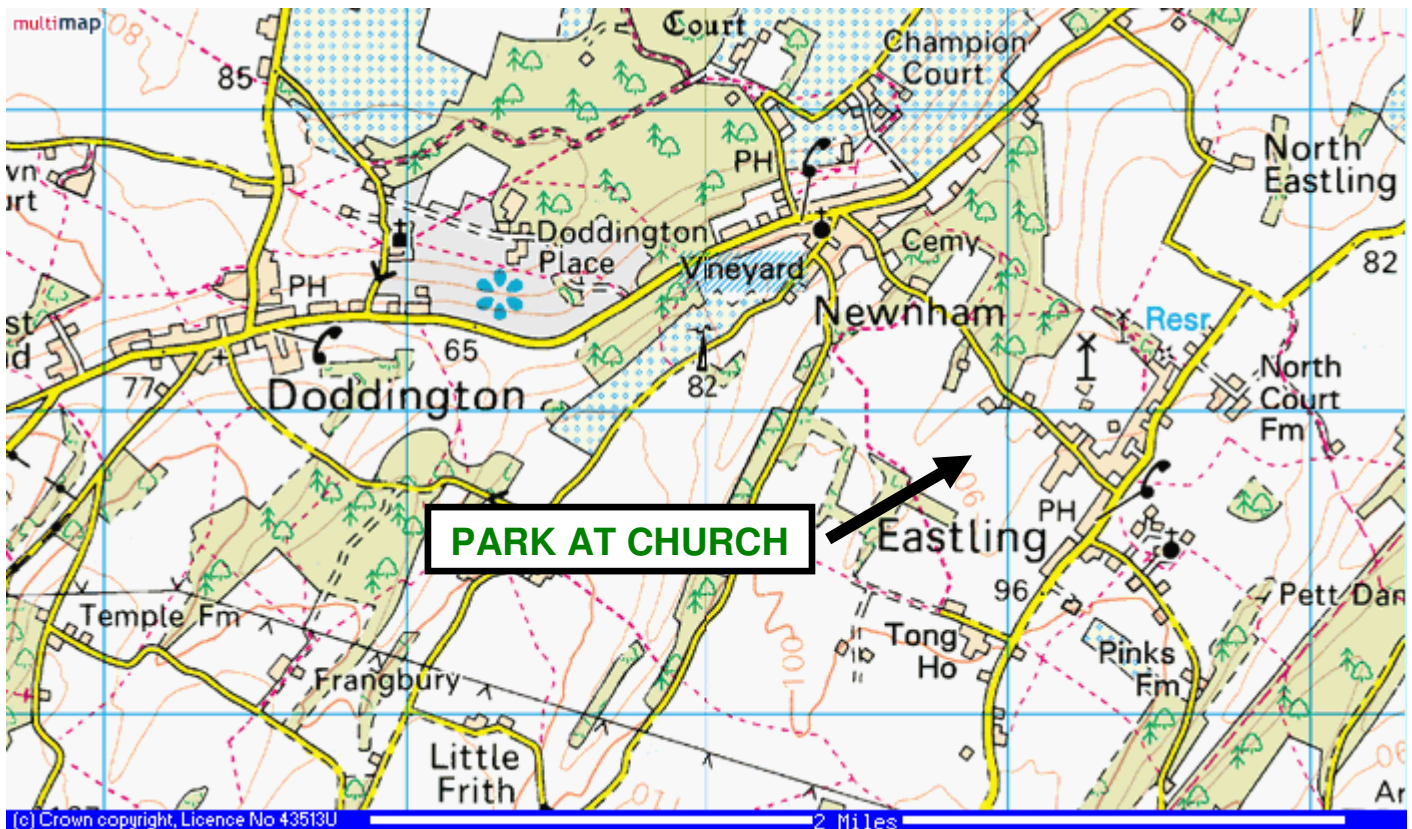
multimap

Court

Champion Court

85

PH

North Eastling

vn urt

Doddington Place

Cemy

82

Vineyard

st ud

PH

Newnham

Resr

65

77

82

North Court Fm

Doddington

PARK AT CHURCH

PH

Eastling

96

Temple Fm

Pett Dan

Tong Ho

Pinks Fm

Frangbury

100

Little Frith

Ar

(c) Crown copyright, Licence No 43513U

2 Miles